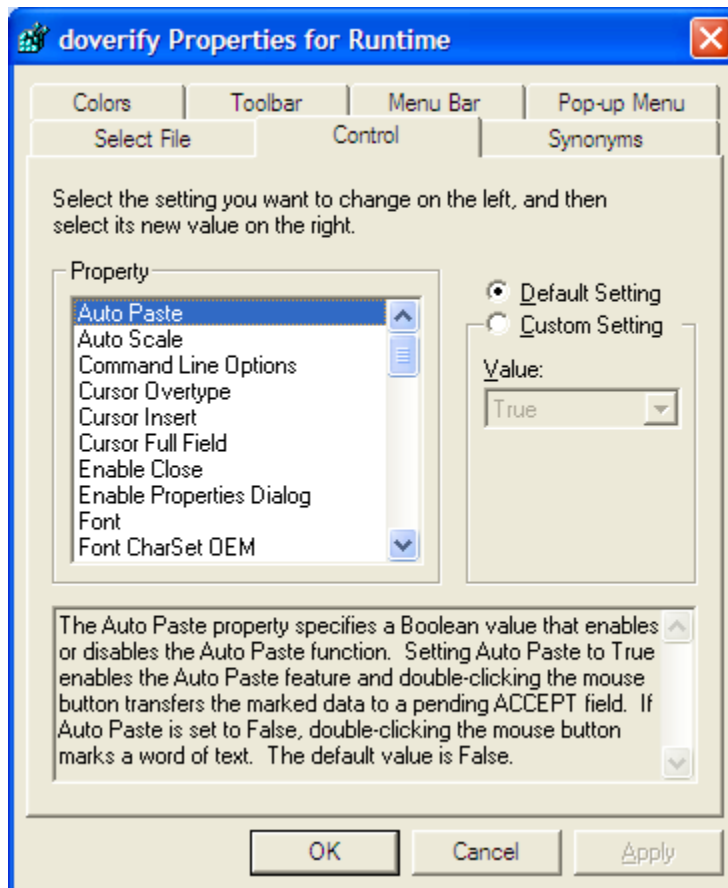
doverify Properties for Runtime

Colors | Toolbar | Menu Bar | Pop-up Menu
Select File | Control | Synonyms

Select the setting you want to change on the left, and then select its new value on the right.

Property
Auto Paste
Auto Scale
Command Line Options
Cursor Overtype
Cursor Insert
Cursor Full Field
Enable Close
Enable Properties Dialog
Font
Font CharSet OEM

Default Setting
Custom Setting
Value:
True

The Auto Paste property specifies a Boolean value that enables or disables the Auto Paste function. Setting Auto Paste to True enables the Auto Paste feature and double-clicking the mouse button transfers the marked data to a pending ACCEPT field. If Auto Paste is set to False, double-clicking the mouse button marks a word of text. The default value is False.

OK | Cancel | Apply